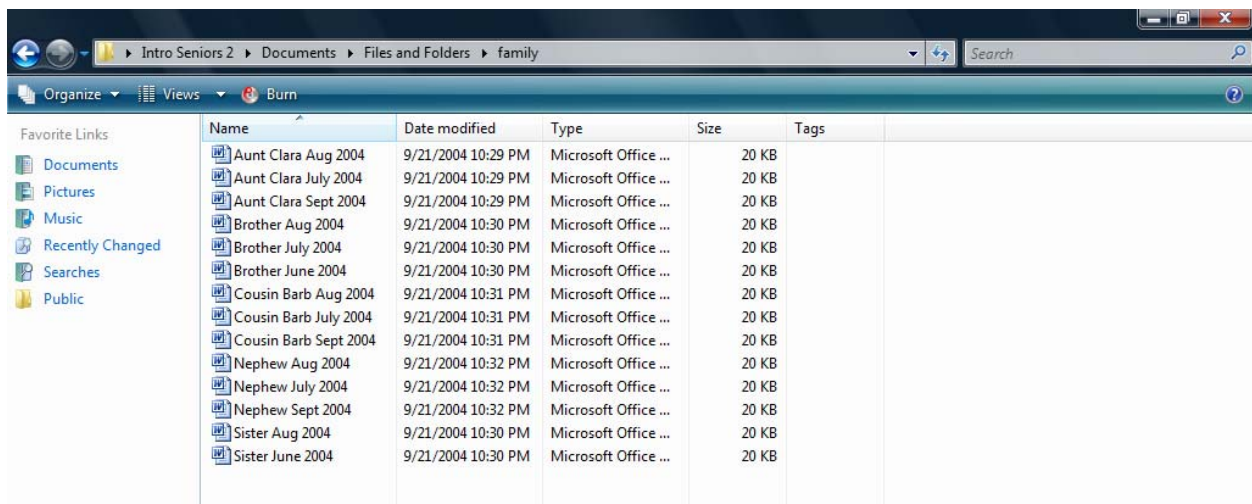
▸ Intro Seniors 2 ▸ Documents ▸ Files and Folders ▸ family

Search

Organize ▾ Views ▾ Burn

Favorite Links

Documents
Pictures
Music
Recently Changed
Searches
Public

| Name | Date modified | Type | Size | Tags |
|---|---|---|---|---|
| Aunt Clara Aug 2004 | 9/21/2004 10:29 PM | Microsoft Office ... | 20 KB | |
| Aunt Clara July 2004 | 9/21/2004 10:29 PM | Microsoft Office ... | 20 KB | |
| Aunt Clara Sept 2004 | 9/21/2004 10:29 PM | Microsoft Office ... | 20 KB | |
| Brother Aug 2004 | 9/21/2004 10:30 PM | Microsoft Office ... | 20 KB | |
| Brother July 2004 | 9/21/2004 10:30 PM | Microsoft Office ... | 20 KB | |
| Brother June 2004 | 9/21/2004 10:30 PM | Microsoft Office ... | 20 KB | |
| Cousin Barb Aug 2004 | 9/21/2004 10:31 PM | Microsoft Office ... | 20 KB | |
| Cousin Barb July 2004 | 9/21/2004 10:31 PM | Microsoft Office ... | 20 KB | |
| Cousin Barb Sept 2004 | 9/21/2004 10:31 PM | Microsoft Office ... | 20 KB | |
| Nephew Aug 2004 | 9/21/2004 10:32 PM | Microsoft Office ... | 20 KB | |
| Nephew July 2004 | 9/21/2004 10:32 PM | Microsoft Office ... | 20 KB | |
| Nephew Sept 2004 | 9/21/2004 10:32 PM | Microsoft Office ... | 20 KB | |
| Sister Aug 2004 | 9/21/2004 10:30 PM | Microsoft Office ... | 20 KB | |
| Sister June 2004 | 9/21/2004 10:30 PM | Microsoft Office ... | 20 KB | |